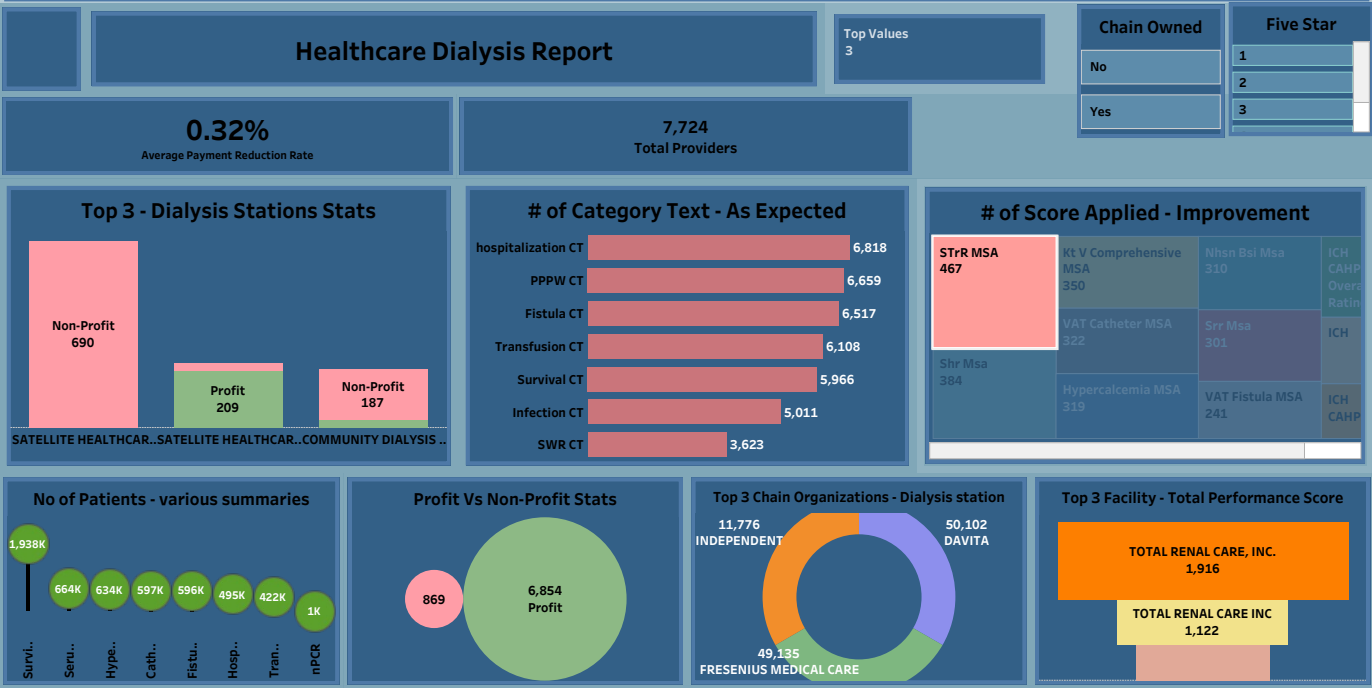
Healthcare Dialysis Report

Top Values
3

Chain Owned
No
Yes

Five Star
1
2
3

0.32%
Average Payment Reduction Rate

7,724
Total Providers

Top 3 - Dialysis Stations Stats

Non-Profit
690

Profit
209

Non-Profit
187

SATELLITE HEALTHCAR.. SATELLITE HEALTHCAR.. COMMUNITY DIALYSIS ..

# of Category Text - As Expected

| | |
|---|---|
| hospitalization CT | 6,818 |
| PPPW CT | 6,659 |
| Fistula CT | 6,517 |
| Transfusion CT | 6,108 |
| Survival CT | 5,966 |
| Infection CT | 5,011 |
| SWR CT | 3,623 |

# of Score Applied - Improvement

STrR MSA
467

Kt V Comprehensive MSA
350

Nhsn Bsi Msa
310

ICH CAHP Overa Ratin

Shr Msa
384

VAT Catheter MSA
322

Srr Msa
301

ICH

Hypercalcemia MSA
319

VAT Fistula MSA
241

ICH CAHP

No of Patients - various summaries

1,938K
664K
634K
597K
596K
495K
422K
1K

Survi.. Seru.. Hype.. Cath.. Fistu.. Hosp.. Tran.. nPCR

Profit Vs Non-Profit Stats

869

6,854
Profit

Top 3 Chain Organizations - Dialysis station

11,776
INDEPENDENT

50,102
DAVITA

49,135
FRESENIUS MEDICAL CARE

Top 3 Facility - Total Performance Score

TOTAL RENAL CARE, INC.
1,916

TOTAL RENAL CARE INC
1,122